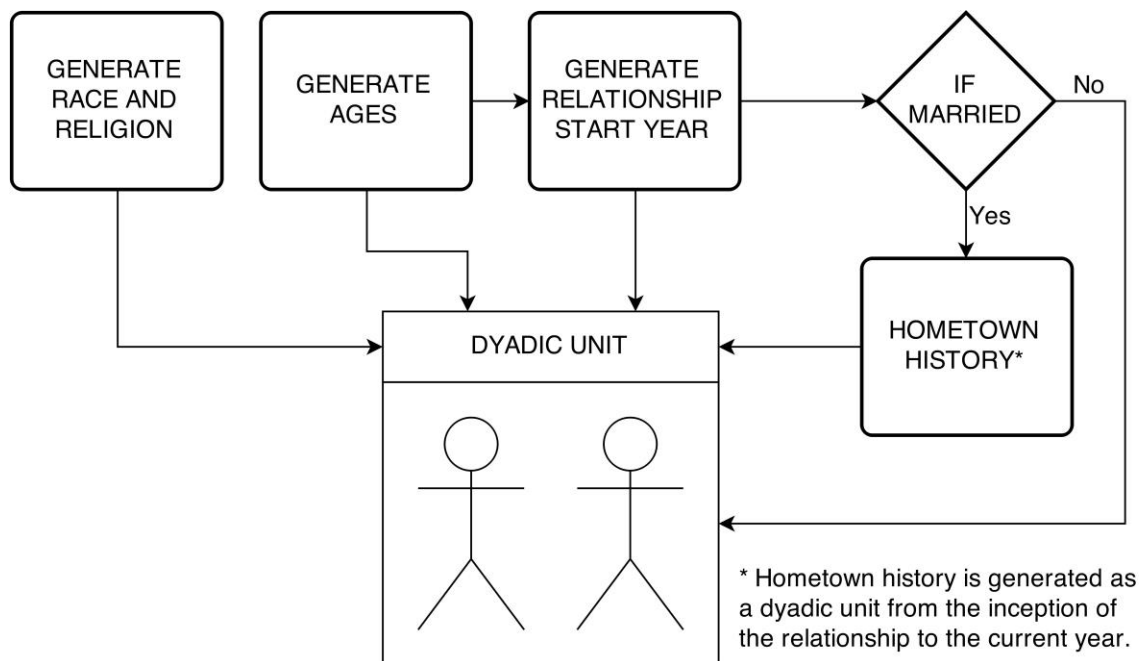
GENERATE RACE AND RELIGION

GENERATE AGES

GENERATE RELATIONSHIP START YEAR

IF MARRIED

No

Yes

HOMETOWN HISTORY*

DYADIC UNIT

* Hometown history is generated as a dyadic unit from the inception of the relationship to the current year.